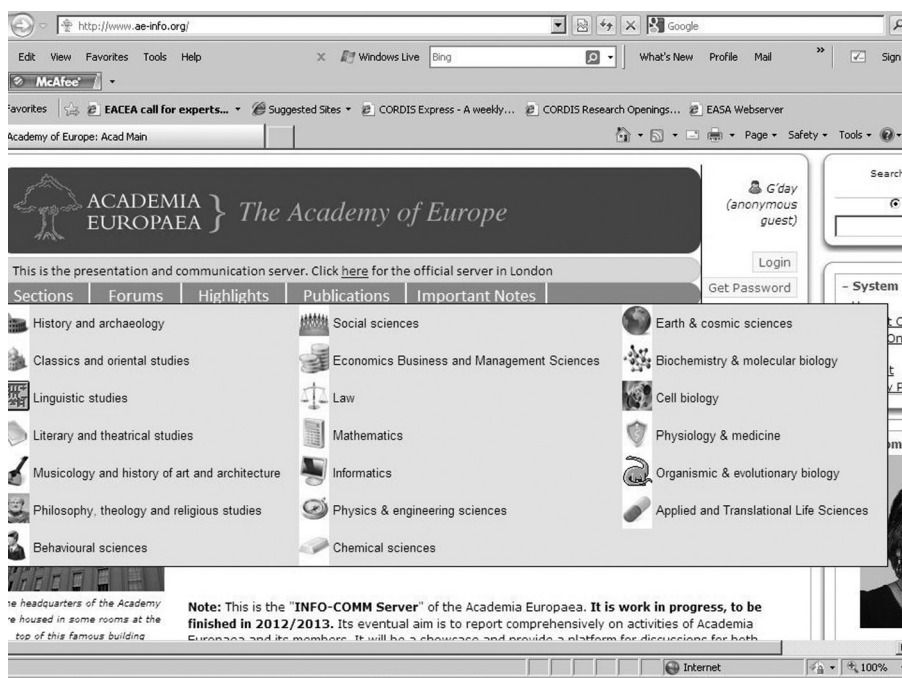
http://www.ae-info.org/
Google
Edit View Favorites Tools Help
Windows Live Bing
What's New Profile Mail
Sign
McAfee
Favorites EACEA call for experts... Suggested Sites CORDIS Express - A weekly... CORDIS Research Openings... EASA Webserver
Academy of Europe: Acad Main
Page Safety Tools

ACADEMIA EUROPAEA } The Academy of Europe

G'day (anonymous guest)
Login
Get Password
Search
- System

This is the presentation and communication server. Click here for the official server in London
Sections | Forums | Highlights | Publications | Important Notes

History and archaeology
Classics and oriental studies
Linguistic studies
Literary and theatrical studies
Musicology and history of art and architecture
Philosophy, theology and religious studies
Behavioural sciences

Social sciences
Economics Business and Management Sciences
Law
Mathematics
Informatics
Physics & engineering sciences
Chemical sciences

Earth & cosmic sciences
Biochemistry & molecular biology
Cell biology
Physiology & medicine
Organismic & evolutionary biology
Applied and Translational Life Sciences

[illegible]e headquarters of the Academy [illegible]e housed in some rooms at the top of this famous building

Note: This is the "INFO-COMM Server" of the Academia Europaea. It is work in progress, to be finished in 2012/2013. Its eventual aim is to report comprehensively on activities of Academia Europaea and its members. It will be a showcase and provide a platform for discussions for both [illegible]

Internet
100%